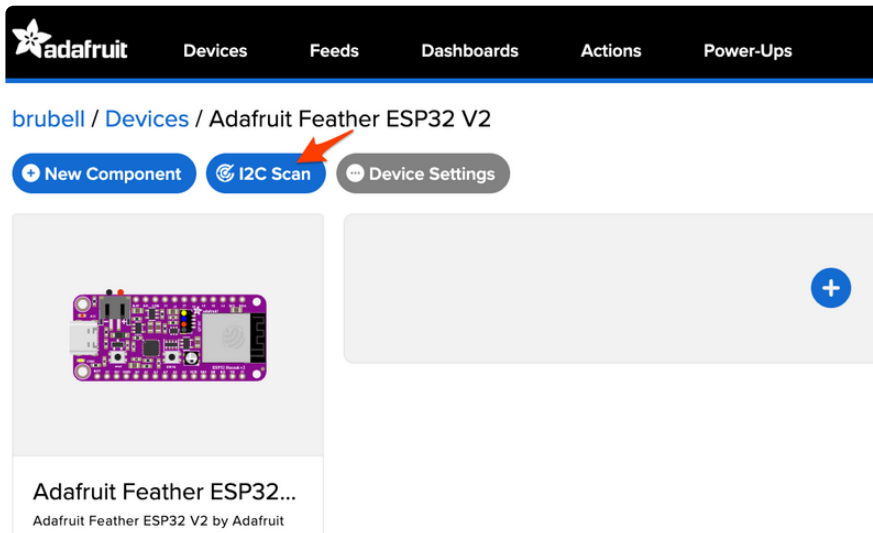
adafruit Devices Feeds Dashboards Actions Power-Ups

brubell / Devices / Adafruit Feather ESP32 V2

New Component I2C Scan Device Settings

Adafruit Feather ESP32...
Adafruit Feather ESP32 V2 by Adafruit